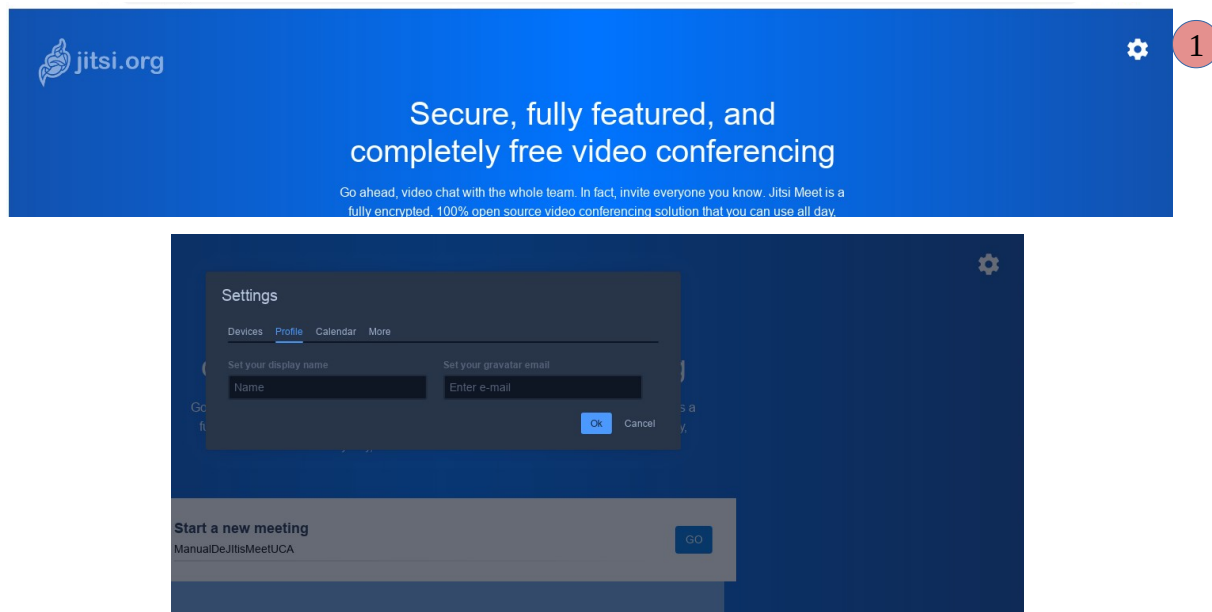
jitsi.org

1

Secure, fully featured, and completely free video conferencing

Go ahead, video chat with the whole team. In fact, invite everyone you know. Jitsi Meet is a fully encrypted, 100% open source video conferencing solution that you can use all day.

Settings

Devices Profile Calendar More

Set your display name

Name

Set your gravatar email

Enter e-mail

Ok Cancel

Start a new meeting

ManualDeJitisMeetUCA

GO